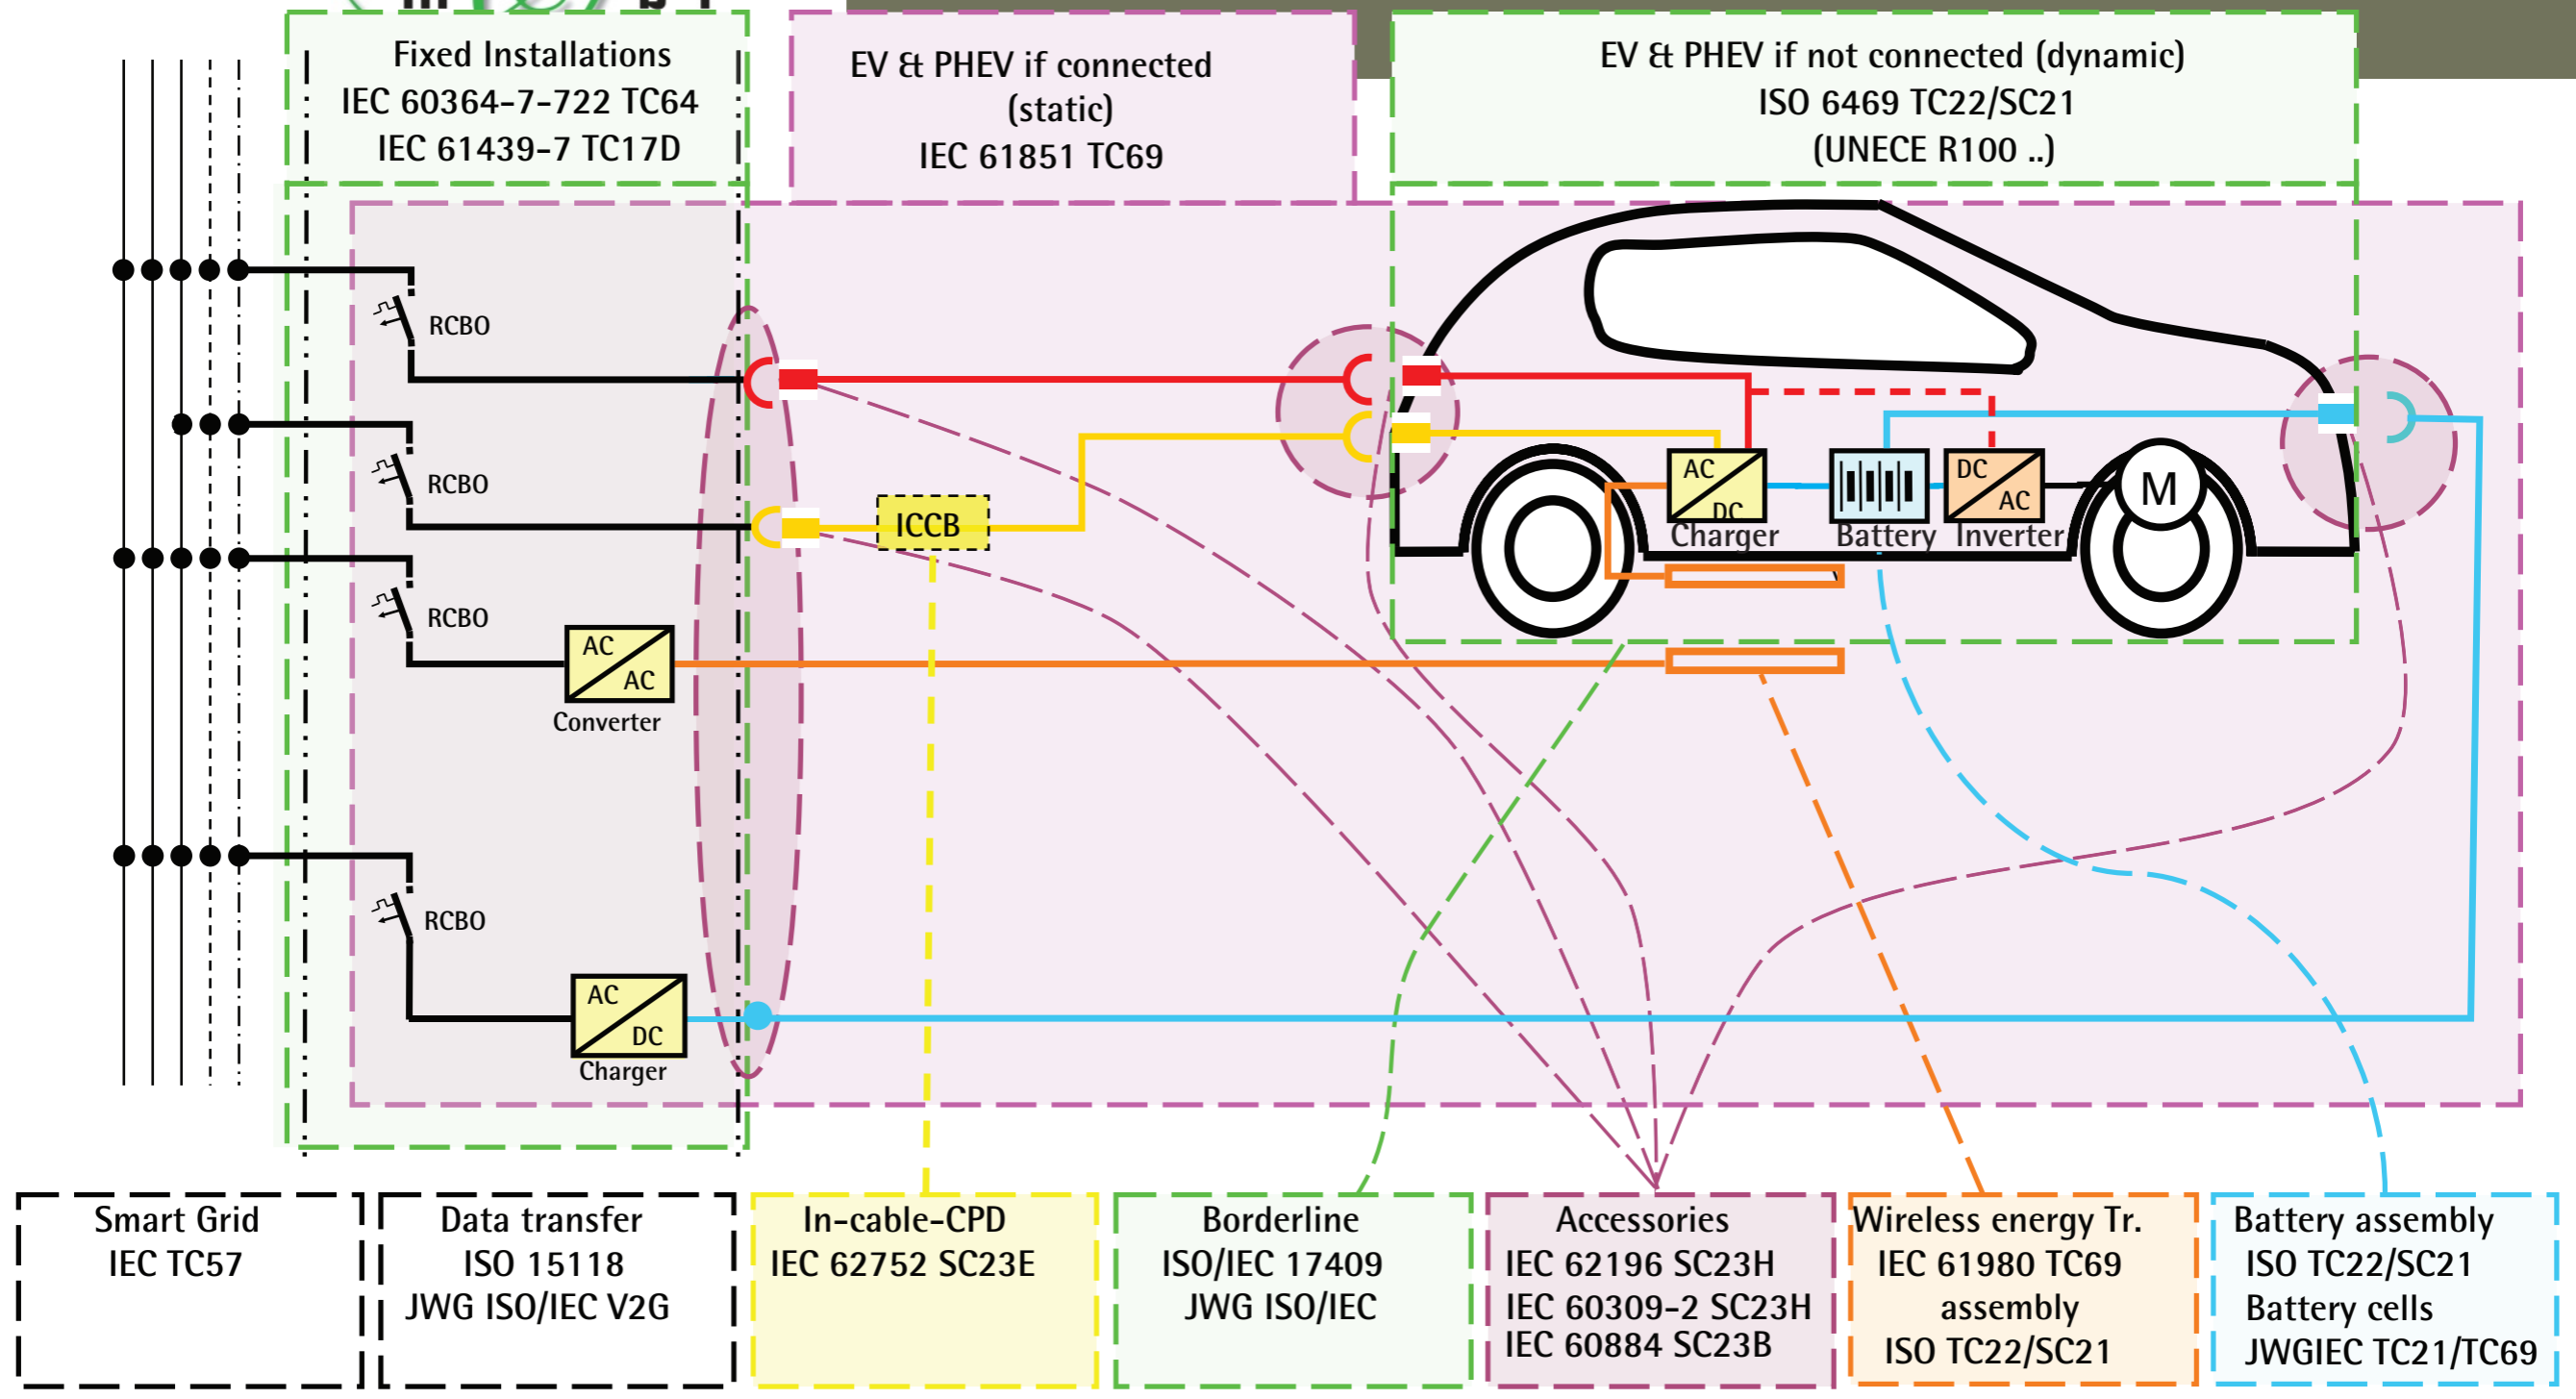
Fixed Installations
IEC 60364-7-722 TC64
IEC 61439-7 TC17D

EV & PHEV if connected (static)
IEC 61851 TC69

EV & PHEV if not connected (dynamic)
ISO 6469 TC22/SC21
(UNECE R100 ..)

RCBO

RCBO

RCBO

AC
AC
Converter

RCBO

AC
DC
Charger

ICCB

AC
DC
Charger

Battery

DC
AC
Inverter

M

Smart Grid
IEC TC57

Data transfer
ISO 15118
JWG ISO/IEC V2G

In-cable-CPD
IEC 62752 SC23E

Borderline
ISO/IEC 17409
JWG ISO/IEC

Accessories
IEC 62196 SC23H
IEC 60309-2 SC23H
IEC 60884 SC23B

Wireless energy Tr.
IEC 61980 TC69
assembly
ISO TC22/SC21

Battery assembly
ISO TC22/SC21
Battery cells
JWGIEC TC21/TC69